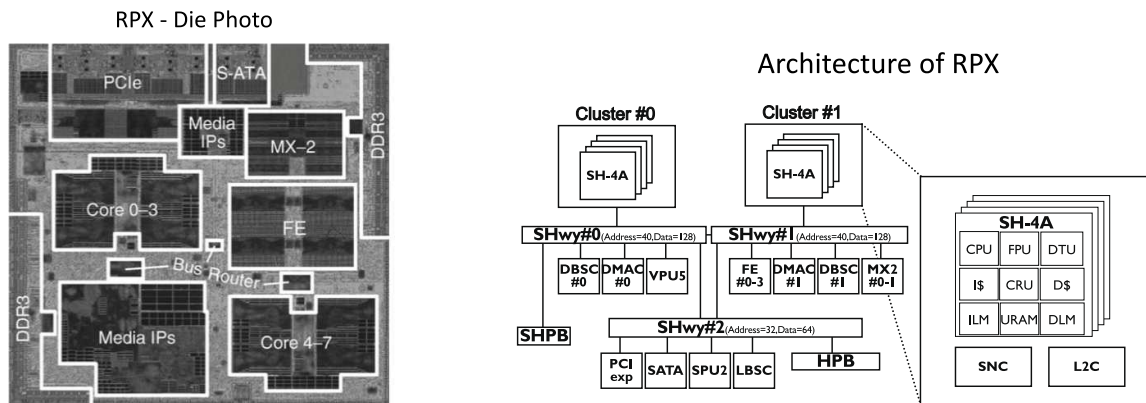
RPX - Die Photo

PCIe
S-ATA
Media IPs
MX–2
DDR3
Core 0–3
FE
Bus Router
DDR3
Media IPs
Core 4–7

Architecture of RPX

Cluster #0
SH-4A
Cluster #1
SH-4A

SHwy#0(Address=40,Data=128)
SHwy#1(Address=40,Data=128)

DBSC #0
DMAC #0
VPU5
FE #0-3
DMAC #1
DBSC #1
MX2 #0-1

SHPB
SHwy#2(Address=32,Data=64)

PCI exp
SATA
SPU2
LBSC
HPB

SH-4A
CPU
FPU
DTU
I\$
CRU
D\$
ILM
URAM
DLM
SNC
L2C